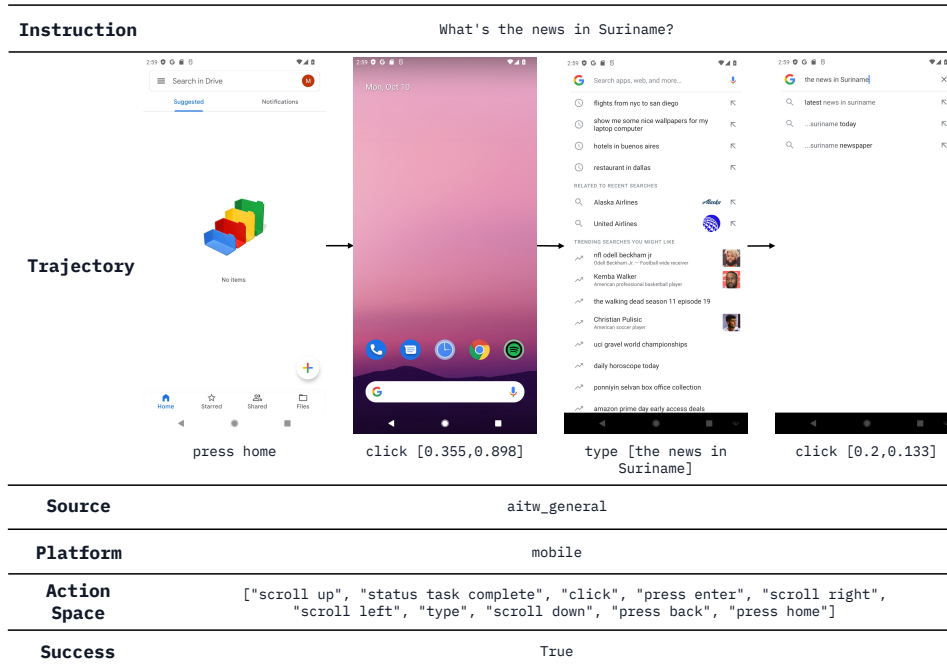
| Instruction | What's the news in Suriname? |
|---|---|
| Trajectory | 2:59 Search in Drive M Suggested Notifications No items Home Starred Shared Files — press home; 2:59 Mon, Oct 10 — click [0.355,0.898]; 2:59 Search apps, web, and more... flights from nyc to san diego show me some nice wallpapers for my laptop computer hotels in buenos aires restaurant in dallas RELATED TO RECENT SEARCHES Alaska Airlines Alaska United Airlines TRENDING SEARCHES YOU MIGHT LIKE nfl odell beckham jr Odell Beckham Jr. — Football wide receiver Kemba Walker American professional basketball player the walking dead season 11 episode 19 Christian Pulisic American soccer player uci gravel world championships daily horoscope today ponniyin selvan box office collection amazon prime day early access deals — type [the news in Suriname]; 2:59 the news in Suriname latest news in suriname ...suriname today ...suriname newspaper — click [0.2,0.133] |
| Source | aitw_general |
| Platform | mobile |
| Action Space | ["scroll up", "status task complete", "click", "press enter", "scroll right", "scroll left", "type", "scroll down", "press back", "press home"] |
| Success | True |